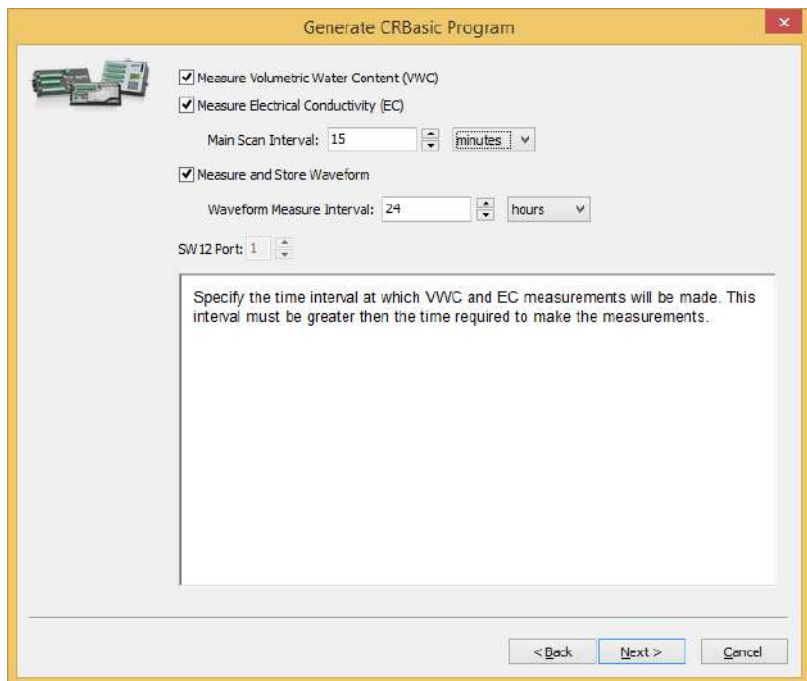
Generate CRBasic Program

Measure Volumetric Water Content (VWC)

Measure Electrical Conductivity (EC)

Main Scan Interval: 15 minutes

Measure and Store Waveform

Waveform Measure Interval: 24 hours

SW12 Port: 1

Specify the time interval at which VWC and EC measurements will be made. This interval must be greater then the time required to make the measurements.

< Back
Next >
Cancel